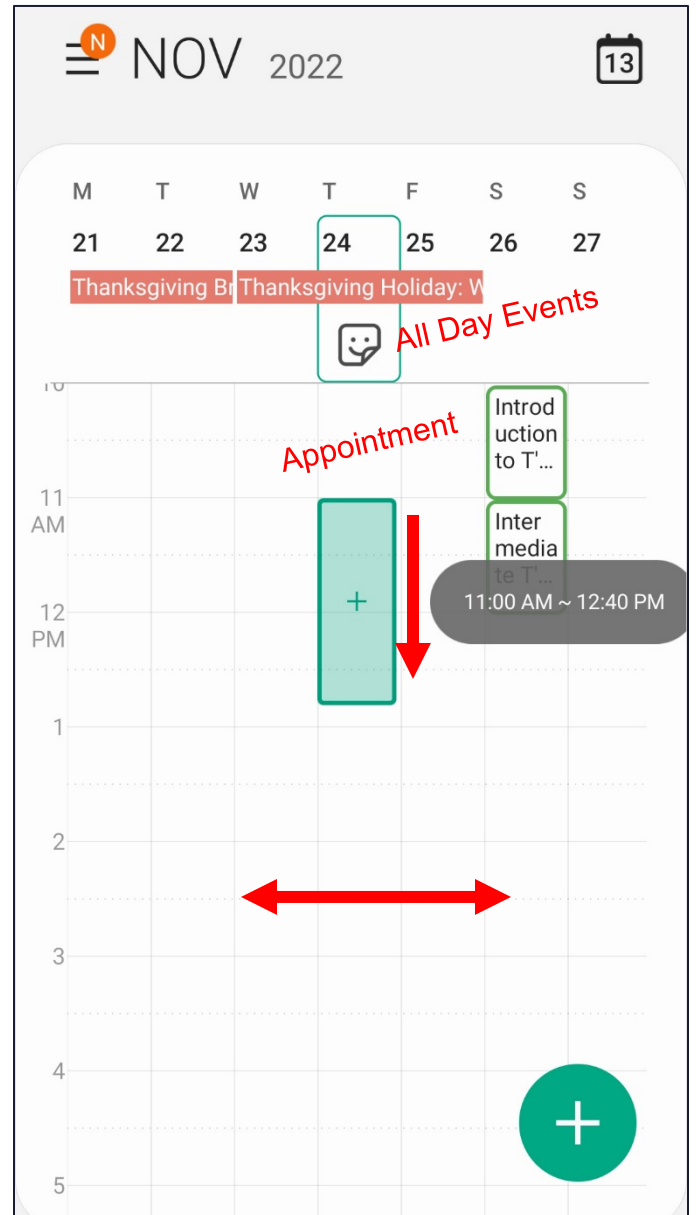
N
NOV 2022
13

| M | T | W | T | F | S | S |
|---|---|---|---|---|---|---|
| 21 | 22 | 23 | 24 | 25 | 26 | 27 |

Thanksgiving Br
Thanksgiving Holiday: W

All Day Events

10

Appointment

Introd uction to T'...

11 AM

Inter media te T'...

+

12 PM

11:00 AM ~ 12:40 PM

1

2

3

4

5

+